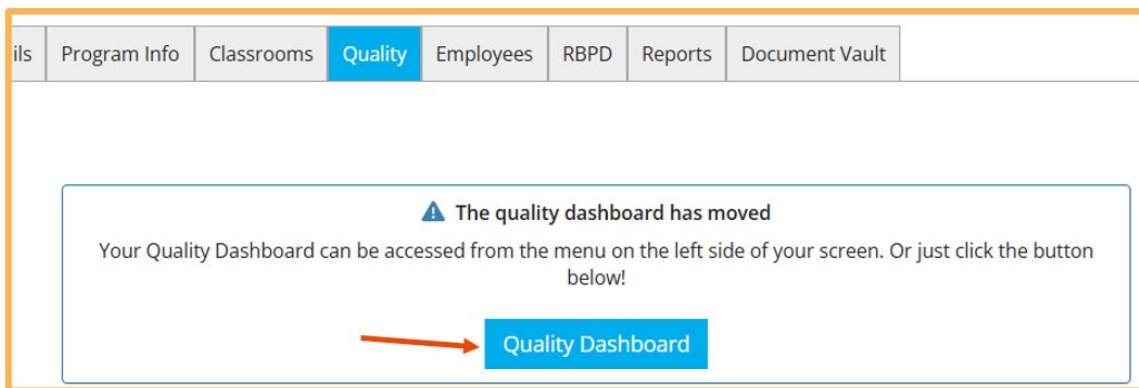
ils | Program Info | Classrooms | Quality | Employees | RBPD | Reports | Document Vault

The quality dashboard has moved

Your Quality Dashboard can be accessed from the menu on the left side of your screen. Or just click the button below!

Quality Dashboard